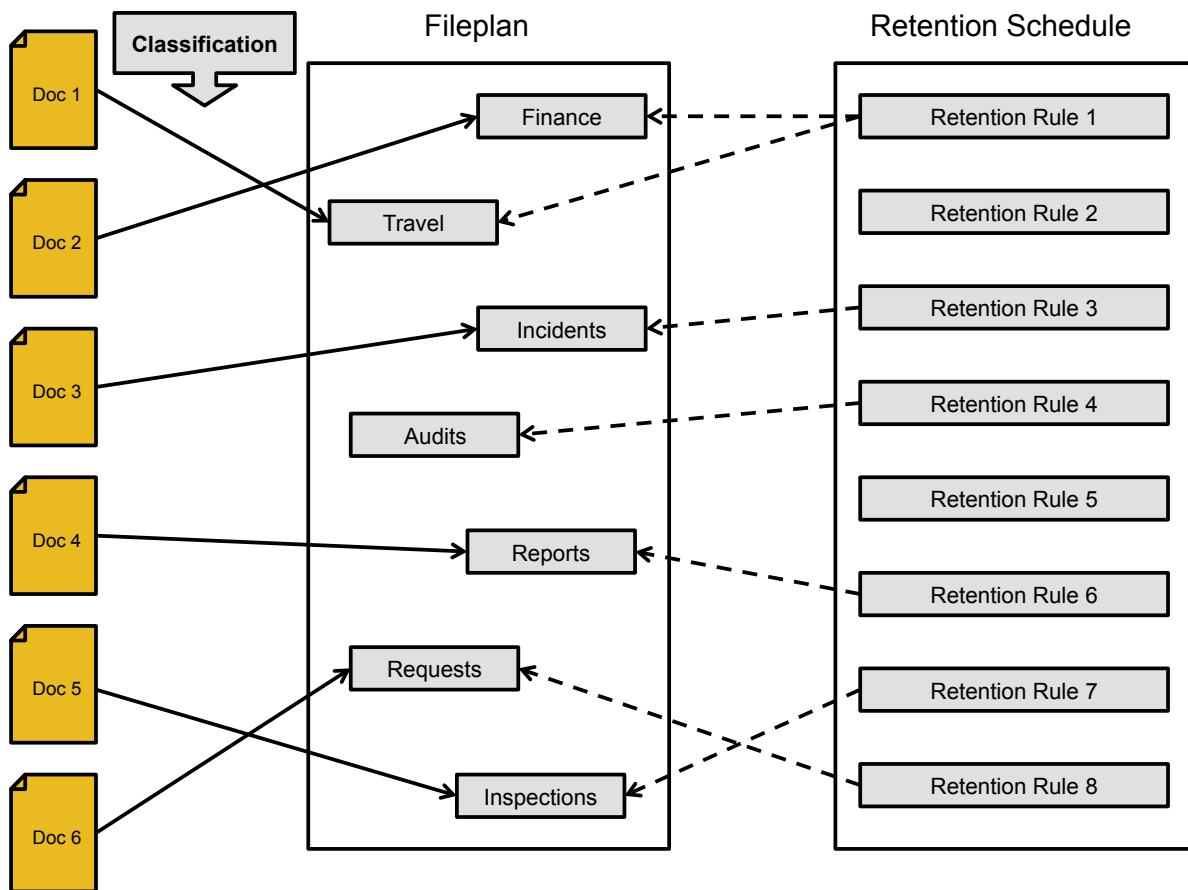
Classification

Fileplan

Retention Schedule

Doc 1

Doc 2

Doc 3

Doc 4

Doc 5

Doc 6

Finance

Travel

Incidents

Audits

Reports

Requests

Inspections

Retention Rule 1

Retention Rule 2

Retention Rule 3

Retention Rule 4

Retention Rule 5

Retention Rule 6

Retention Rule 7

Retention Rule 8